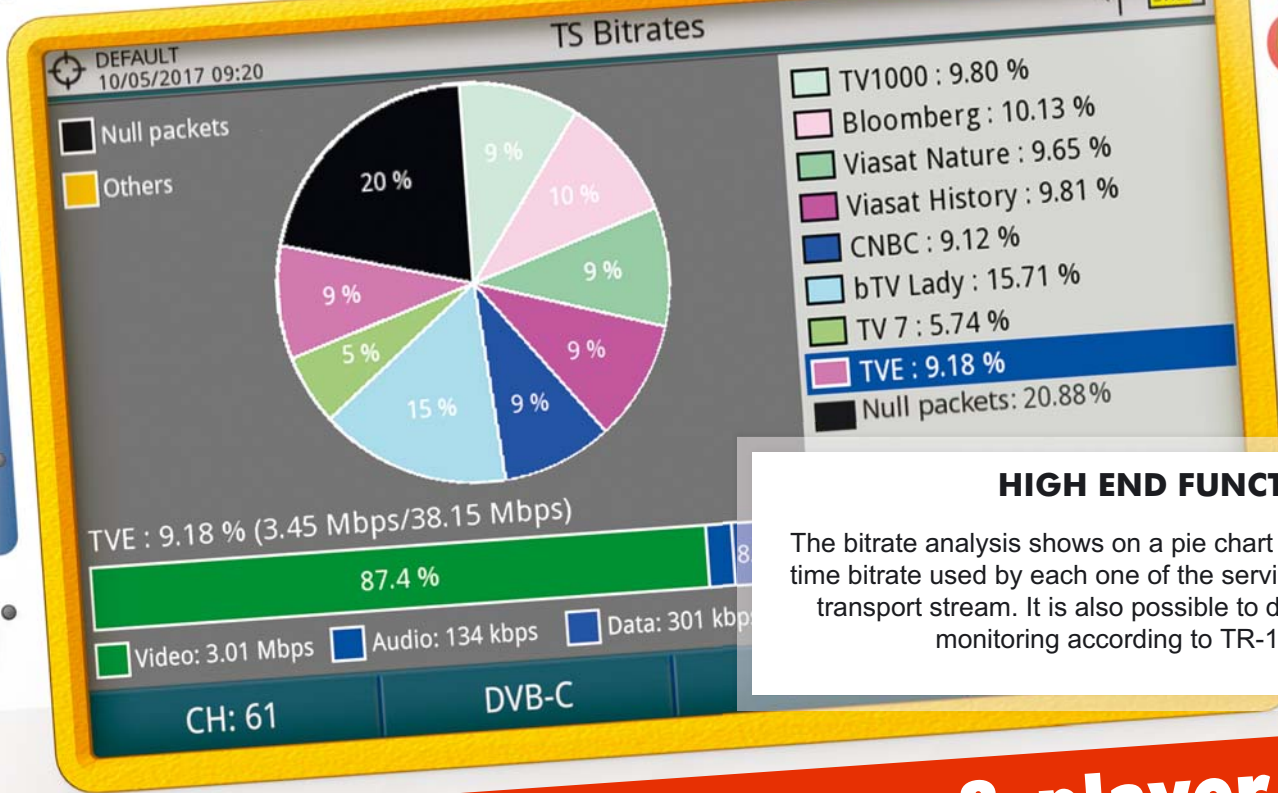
TS Bitrates

DEFAULT
10/05/2017 09:20

Null packets
Others

20 %
9 %
10 %
9 %
9 %
9 %
15 %
5 %
9 %

TV1000 : 9.80 %
Bloomberg : 10.13 %
Viasat Nature : 9.65 %
Viasat History : 9.81 %
CNBC : 9.12 %
bTV Lady : 15.71 %
TV 7 : 5.74 %
TVE : 9.18 %
Null packets: 20.88%

TVE : 9.18 % (3.45 Mbps/38.15 Mbps)

87.4 %
8

Video: 3.01 Mbps
Audio: 134 kbps
Data: 301 kbp

CH: 61
DVB-C

HIGH END FUNCT

The bitrate analysis shows on a pie chart time bitrate used by each one of the servi transport stream. It is also possible to d monitoring according to TR-1

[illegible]